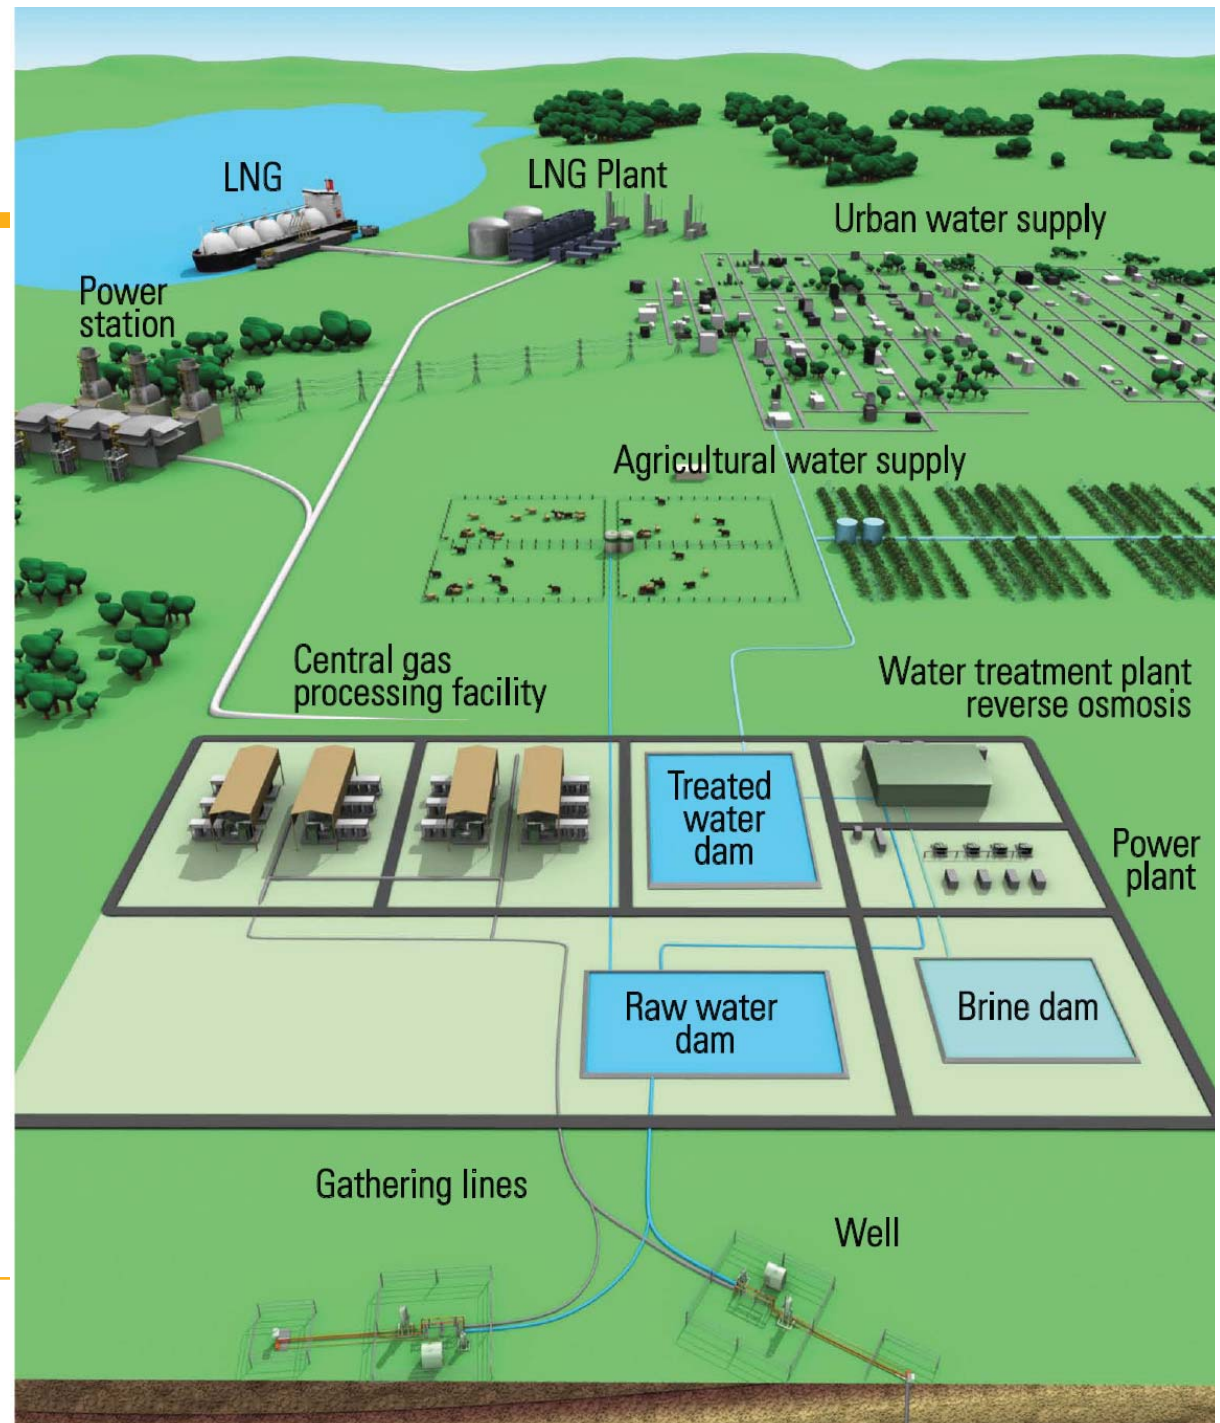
LNG

LNG Plant

Urban water supply

Power station

Agricultural water supply

Central gas processing facility

Water treatment plant reverse osmosis

Treated water dam

Power plant

Raw water dam

Brine dam

Gathering lines

Well